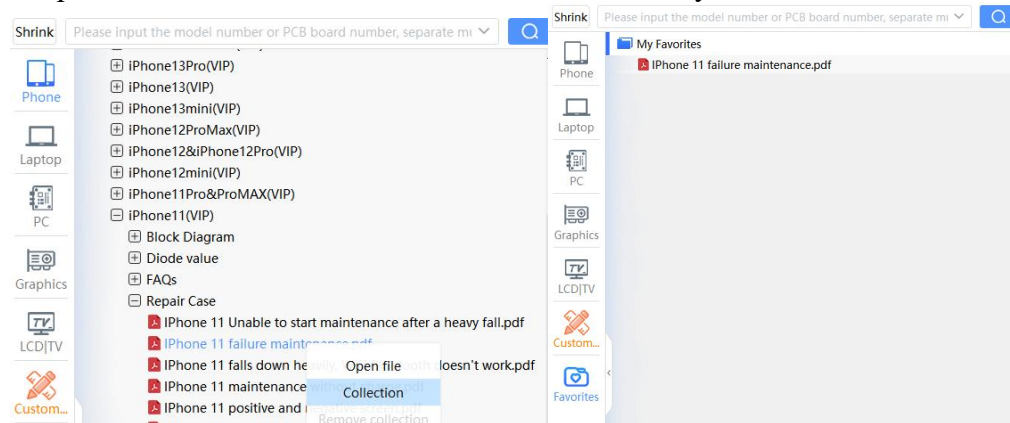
Shrink
Please input the model number or PCB board number, separate m

Phone
Laptop
PC
Graphics
LCD|TV
Custom...

iPhone13Pro(VIP)
iPhone13(VIP)
iPhone13mini(VIP)
iPhone12ProMax(VIP)
iPhone12&iPhone12Pro(VIP)
iPhone12mini(VIP)
iPhone11Pro&ProMAX(VIP)
iPhone11(VIP)
Block Diagram
Diode value
FAQs
Repair Case
IPhone 11 Unable to start maintenance after a heavy fall.pdf
IPhone 11 failure maintenance.pdf
IPhone 11 falls down he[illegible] doesn't work.pdf
IPhone 11 maintenance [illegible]
IPhone 11 positive and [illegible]

Open file
Collection
Remove collection

Shrink
Please input the model number or PCB board number, separate m

Phone
Laptop
PC
Graphics
LCD|TV
Custom...
Favorites

My Favorites
IPhone 11 failure maintenance.pdf